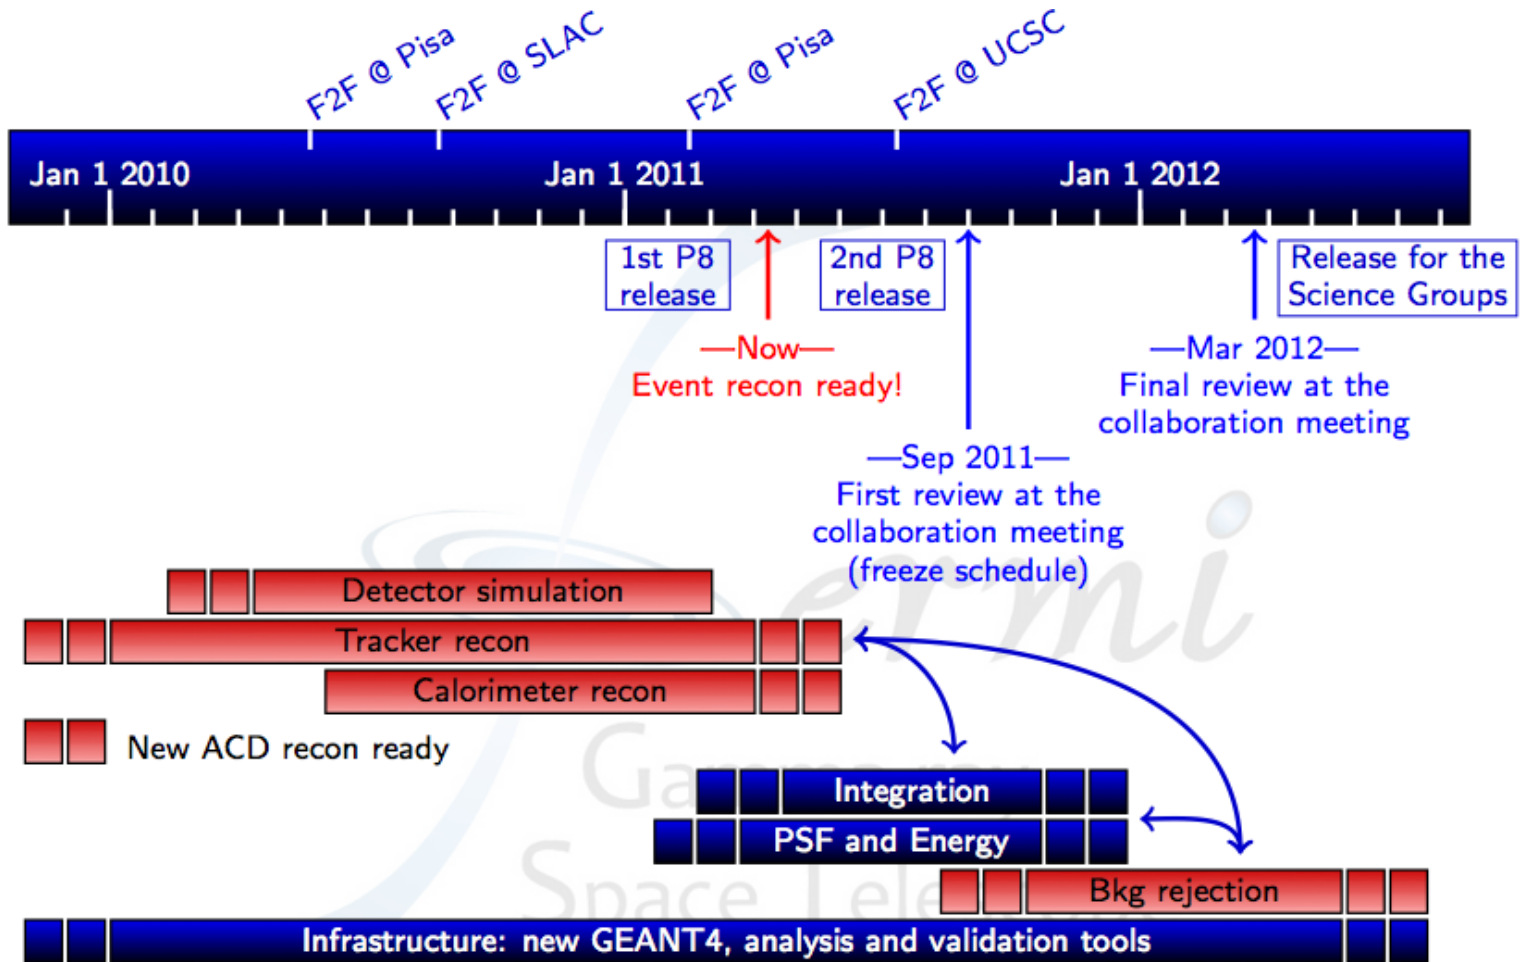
F2F @ Pisa
F2F @ SLAC
F2F @ Pisa
F2F @ UCSC

Jan 1 2010
Jan 1 2011
Jan 1 2012

1st P8 release
2nd P8 release
Release for the Science Groups

—Now—
Event recon ready!

—Mar 2012—
Final review at the collaboration meeting

—Sep 2011—
First review at the collaboration meeting (freeze schedule)

Detector simulation
Tracker recon
Calorimeter recon
New ACD recon ready
Integration
PSF and Energy
Bkg rejection
Infrastructure: new GEANT4, analysis and validation tools

Fermi
Gamma-ray
Space Tele